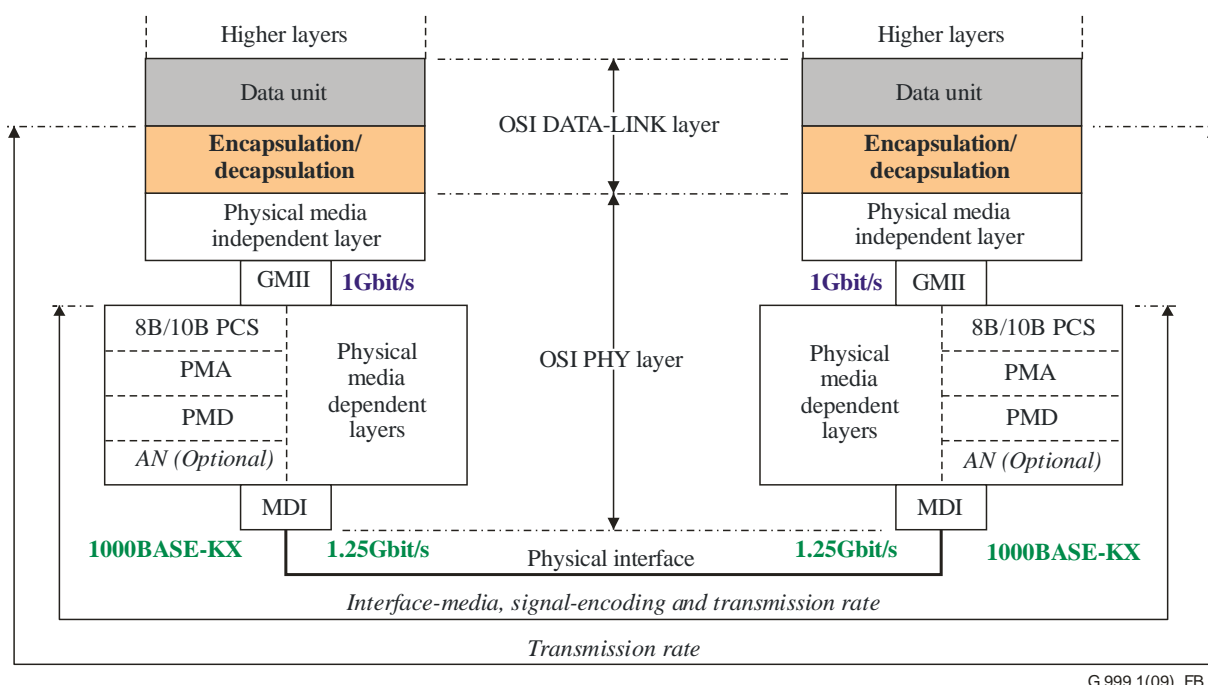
Higher layers

Data unit

Encapsulation/ decapsulation

Physical media independent layer

GMII

1Gbit/s

8B/10B PCS

PMA

PMD

AN (Optional)

Physical media dependent layers

MDI

1000BASE-KX

1.25Gbit/s

OSI DATA-LINK layer

OSI PHY layer

Physical interface

Higher layers

Data unit

Encapsulation/ decapsulation

Physical media independent layer

1Gbit/s

GMII

8B/10B PCS

PMA

PMD

AN (Optional)

Physical media dependent layers

MDI

1.25Gbit/s

1000BASE-KX

Interface-media, signal-encoding and transmission rate

Transmission rate

G.999.1(09)_FB